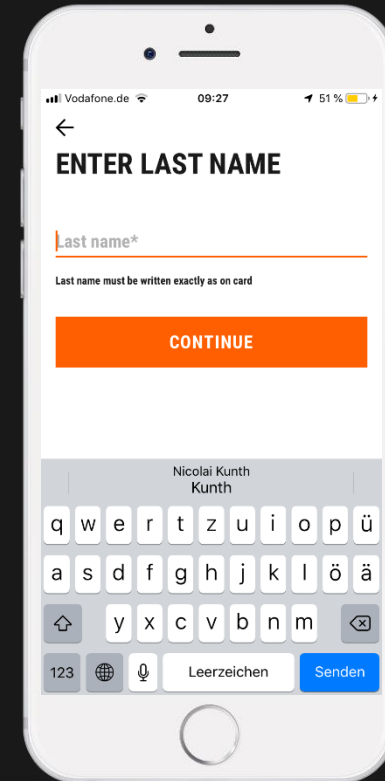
Vodafone.de 09:27 51 %

←

ENTER LAST NAME

Last name*

Last name must be written exactly as on card

CONTINUE

Nicolai Kunth
Kunth

q w e r t z u i o p ü
a s d f g h j k l ö ä
y x c v b n m
123 Leerzeichen Senden